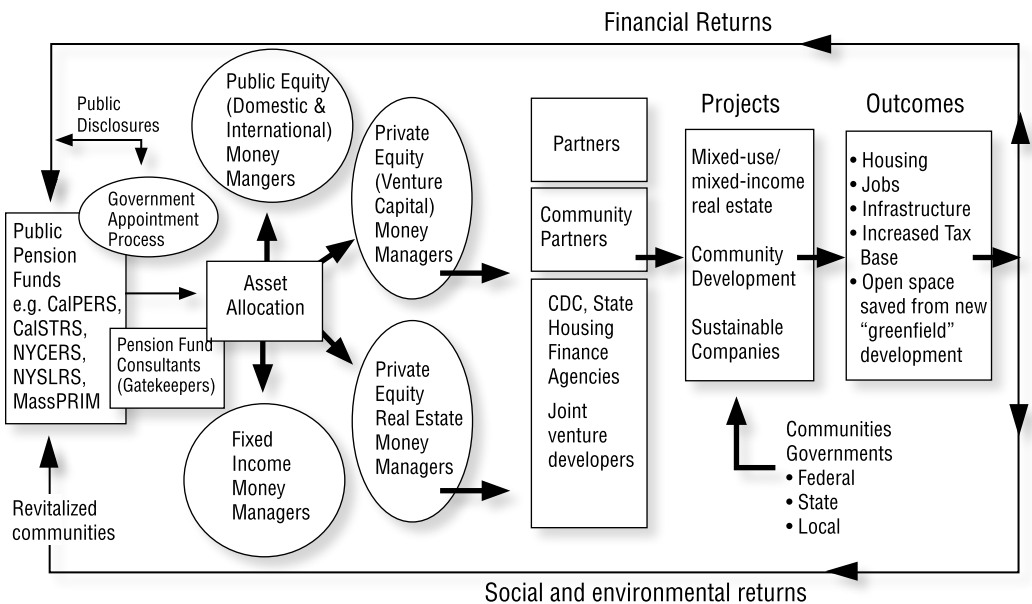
Financial Returns

Public Disclosures

Government Appointment Process

Public Pension Funds e.g. CalPERS, CalSTRS, NYCERS, NYSLRS, MassPRIM

Pension Fund Consultants (Gatekeepers)

Public Equity (Domestic & International) Money Mangers

Asset Allocation

Fixed Income Money Managers

Private Equity (Venture Capital) Money Managers

Private Equity Real Estate Money Managers

Partners

Community Partners

CDC, State Housing Finance Agencies

Joint venture developers

Projects

Mixed-use/ mixed-income real estate

Community Development

Sustainable Companies

Outcomes

• Housing
• Jobs
• Infrastructure
• Increased Tax Base
• Open space saved from new "greenfield" development

Communities Governments
• Federal
• State
• Local

Revitalized communities

Social and environmental returns